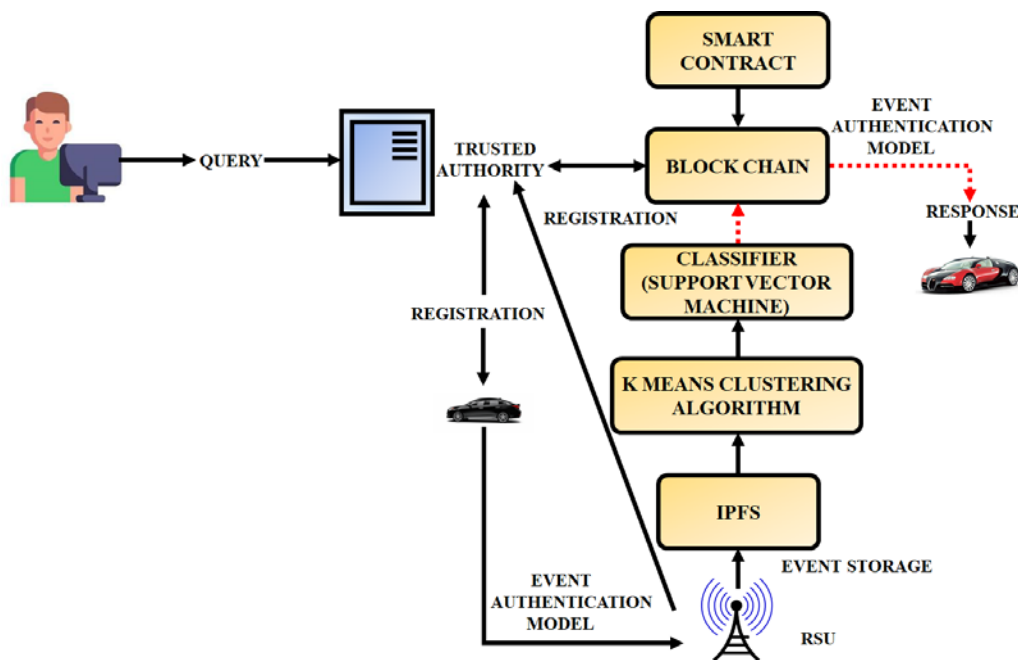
SMART CONTRACT

QUERY

TRUSTED AUTHORITY

BLOCK CHAIN

EVENT AUTHENTICATION MODEL

RESPONSE

REGISTRATION

CLASSIFIER (SUPPORT VECTOR MACHINE)

REGISTRATION

K MEANS CLUSTERING ALGORITHM

IPFS

EVENT STORAGE

EVENT AUTHENTICATION MODEL

RSU